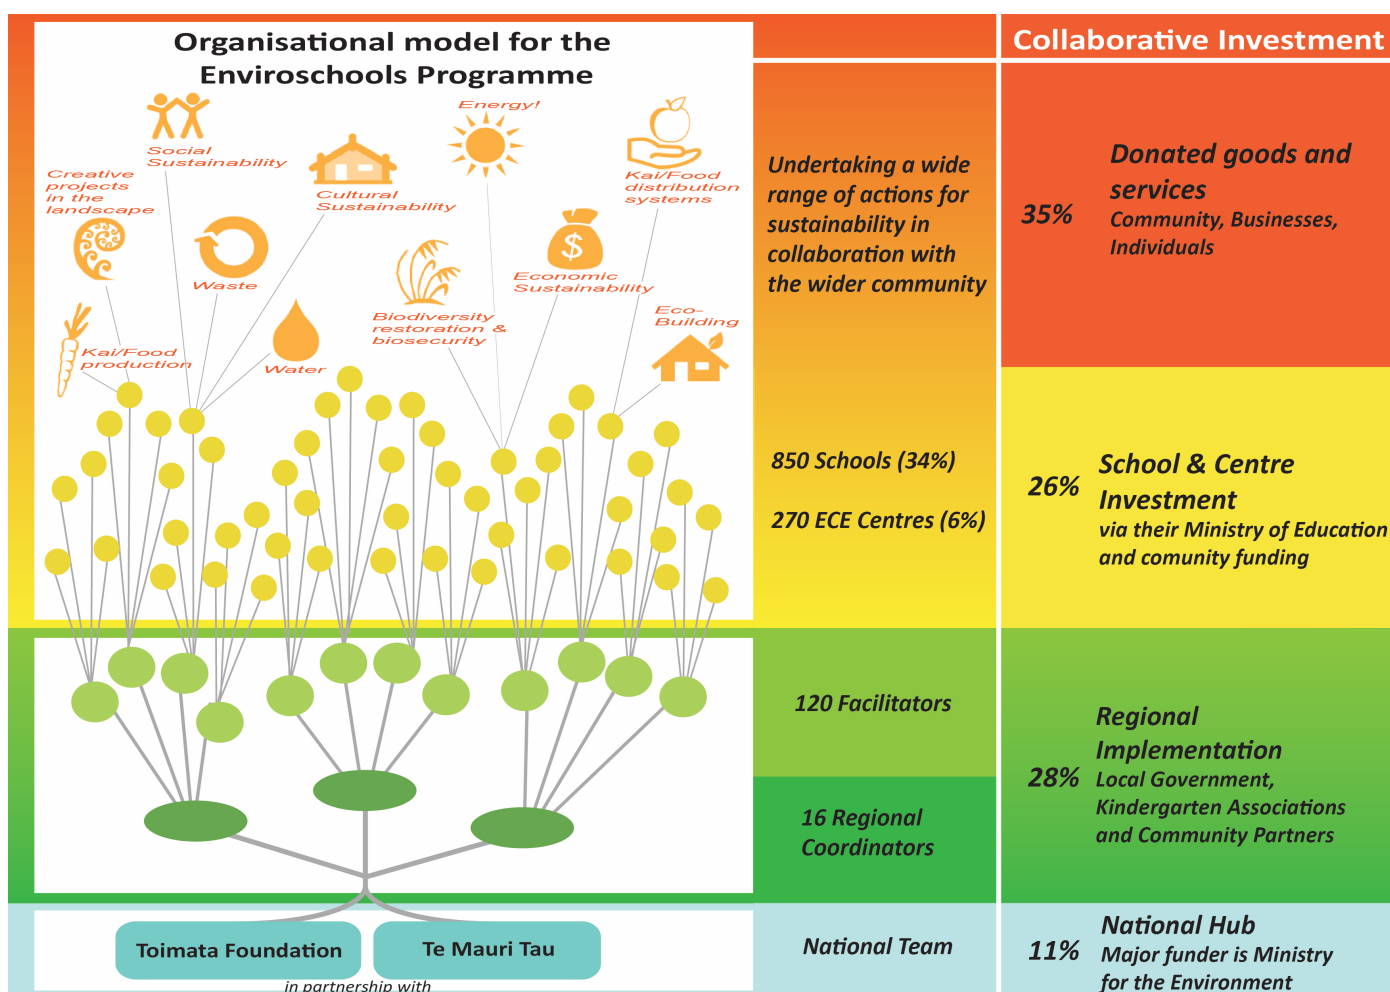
Organisational model for the Enviroschools Programme

Social Sustainability

Energy!

Creative projects in the landscape

Cultural Sustainability

Kai/Food distribution systems

Waste

Economic Sustainability

Biodiversity restoration & biosecurity

Eco-Building

Kai/Food production

Water

Toimata Foundation

Te Mauri Tau

in partnership with

Undertaking a wide range of actions for sustainability in collaboration with the wider community

850 Schools (34%)

270 ECE Centres (6%)

120 Facilitators

16 Regional Coordinators

National Team

Collaborative Investment

35% Donated goods and services
Community, Businesses, Individuals

26% School & Centre Investment
via their Ministry of Education and comunity funding

28% Regional Implementation
Local Government, Kindergarten Associations and Community Partners

11% National Hub
Major funder is Ministry for the Environment